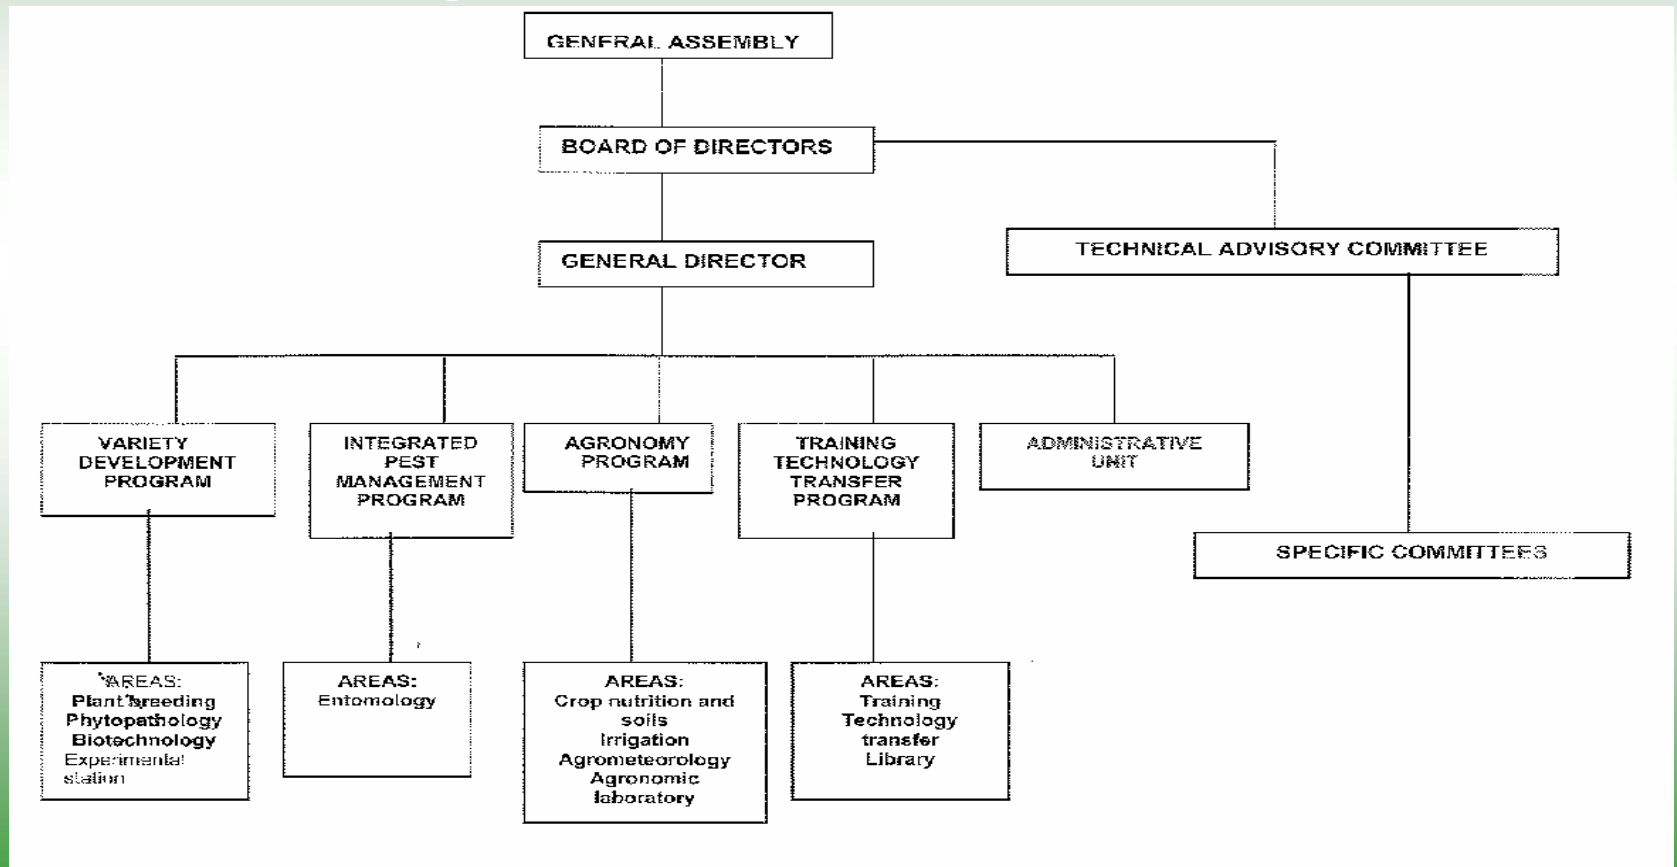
GENERAL ASSEMBLY

BOARD OF DIRECTORS

GENERAL DIRECTOR

TECHNICAL ADVISORY COMMITTEE

VARIETY DEVELOPMENT PROGRAM

INTEGRATED PEST MANAGEMENT PROGRAM

AGRONOMY PROGRAM

TRAINING TECHNOLOGY TRANSFER PROGRAM

ADMINISTRATIVE UNIT

SPECIFIC COMMITTEES

AREAS:
Plant breeding
Phytopathology
Biotechnology
Experimental station

AREAS:
Entomology

AREAS:
Crop nutrition and soils
Irrigation
Agrometeorology
Agronomic laboratory

AREAS:
Training
Technology transfer
Library